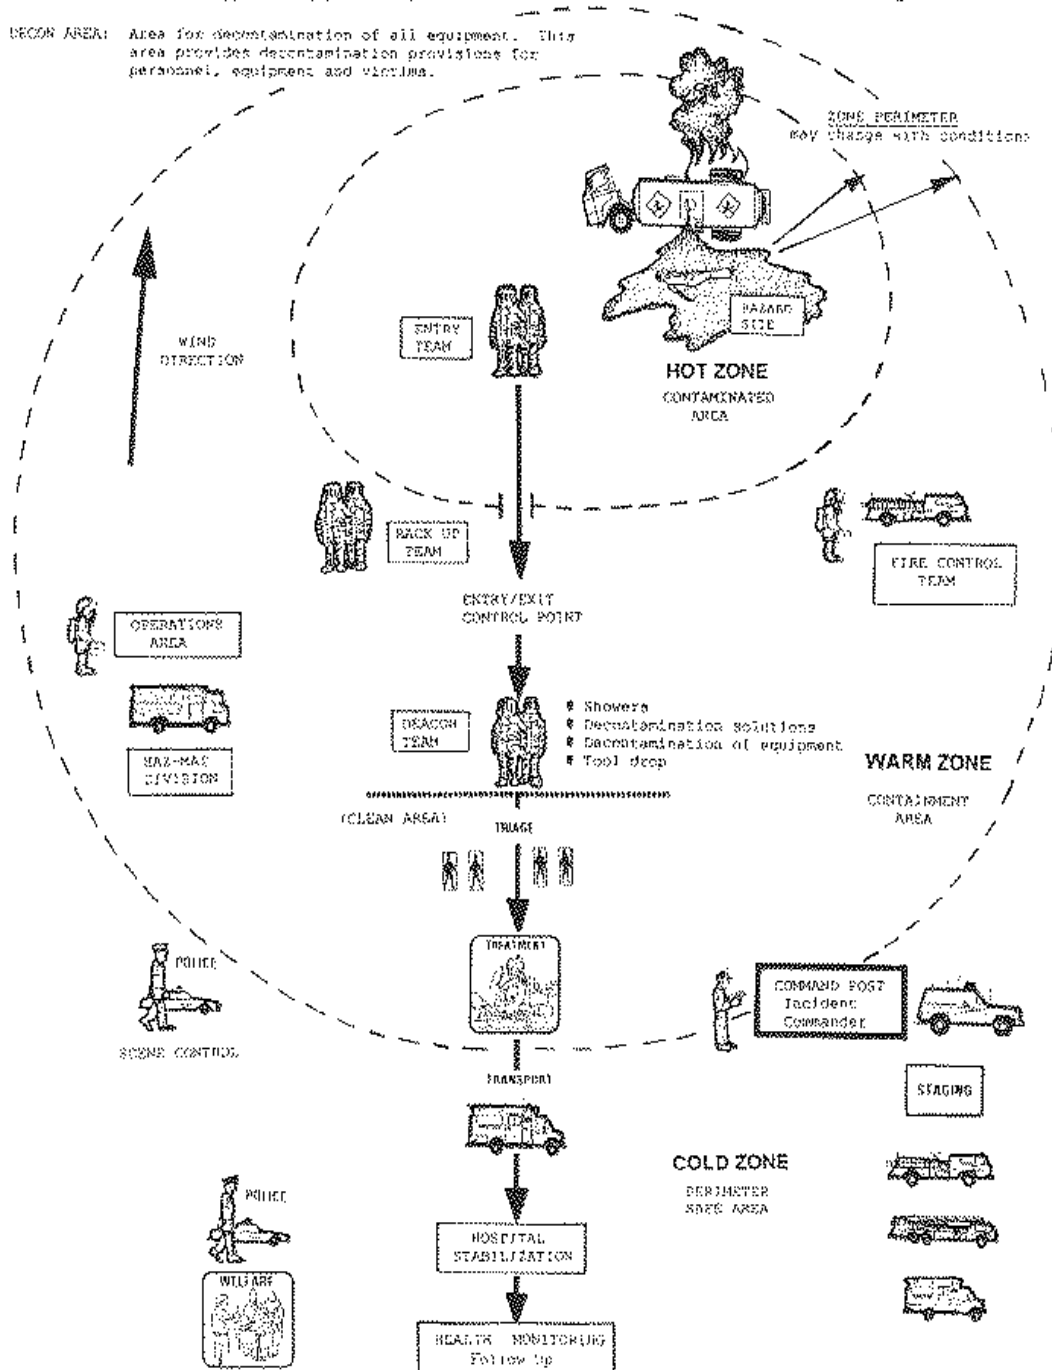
DECON AREA: Area for decontamination of all equipment. This area provides decontamination provisions for personnel, equipment and victims.

ZONE PERIMETER
may change with conditions

WIND DIRECTION

ENTRY TEAM

HAZARD SITE

HOT ZONE
CONTAMINATED AREA

BACK UP TEAM

FIRE CONTROL TEAM

ENTRY/EXIT CONTROL POINT

OPERATIONS AREA

DEACON TEAM

* Showers
* Decontamination solutions
* Decontamination of equipment
* Tool drop

HAZ-MAT DIVISION

WARM ZONE
CONTAINMENT AREA

(CLEAN AREA)

TRIAGE

TREATMENT

POLICE

SCENE CONTROL

COMMAND POST
Incident Commander

TRANSPORT

STAGING

COLD ZONE
PERIMETER SAFE AREA

POLICE

HOSPITAL STABILIZATION

WELFARE

HEALTH MONITORING
Follow Up